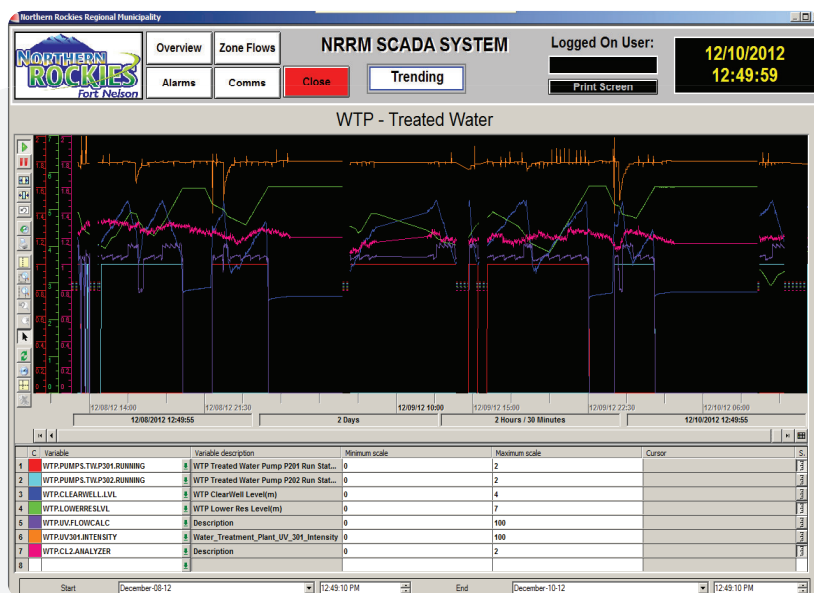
Northern Rockies Regional Municipality

NORTHERN ROCKIES Fort Nelson

Overview
Zone Flows
Alarms
Comms
Close

NRRM SCADA SYSTEM

Trending

Logged On User:

Print Screen

12/10/2012
12:49:59

WTP - Treated Water

12/08/12 14:00
12/08/12 21:30
12/09/12 10:00
12/09/12 15:00
12/09/12 22:30
12/10/12 06:00

12/08/2012 12:49:55
2 Days
2 Hours / 30 Minutes
12/10/2012 12:49:55

| | C | Variable | Variable description | Minimum scale | Maximum scale | Cursor | S. |
|---|---|---|---|---|---|---|---|
| 1 | | WTP.PUMPS.TW.P301.RUNNING | WTP Treated Water Pump P201 Run Stat... | 0 | 2 | | |
| 2 | | WTP.PUMPS.TW.P302.RUNNING | WTP Treated Water Pump P202 Run Stat... | 0 | 2 | | |
| 3 | | WTP.CLEARWELL.LVL | WTP ClearWell Level(m) | 0 | 4 | | |
| 4 | | WTP.LOWERRES.LVL | WTP Lower Res Level(m) | 0 | 7 | | |
| 5 | | WTP.UV.FLOWCALC | Description | 0 | 100 | | |
| 6 | | WTP.UV301.INTENSITY | Water_Treatment_Plant_UV_301_Intensity | 0 | 100 | | |
| 7 | | WTP.CL2.ANALYZER | Description | 0 | 2 | | |
| 8 | | | | | | | |

Start December-08-12 12:49:10 PM
End December-10-12 12:49:10 PM